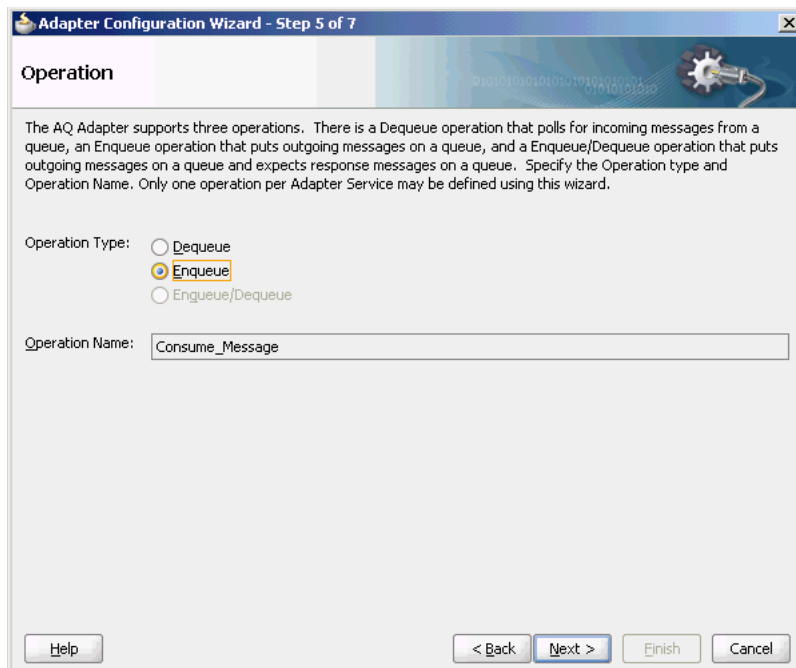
Adapter Configuration Wizard - Step 5 of 7

Operation

The AQ Adapter supports three operations. There is a Dequeue operation that polls for incoming messages from a queue, an Enqueue operation that puts outgoing messages on a queue, and a Enqueue/Dequeue operation that puts outgoing messages on a queue and expects response messages on a queue. Specify the Operation type and Operation Name. Only one operation per Adapter Service may be defined using this wizard.

Operation Type:
Dequeue
Enqueue
Enqueue/Dequeue

Operation Name: Consume_Message

Help

< Back

Next >

Finish

Cancel